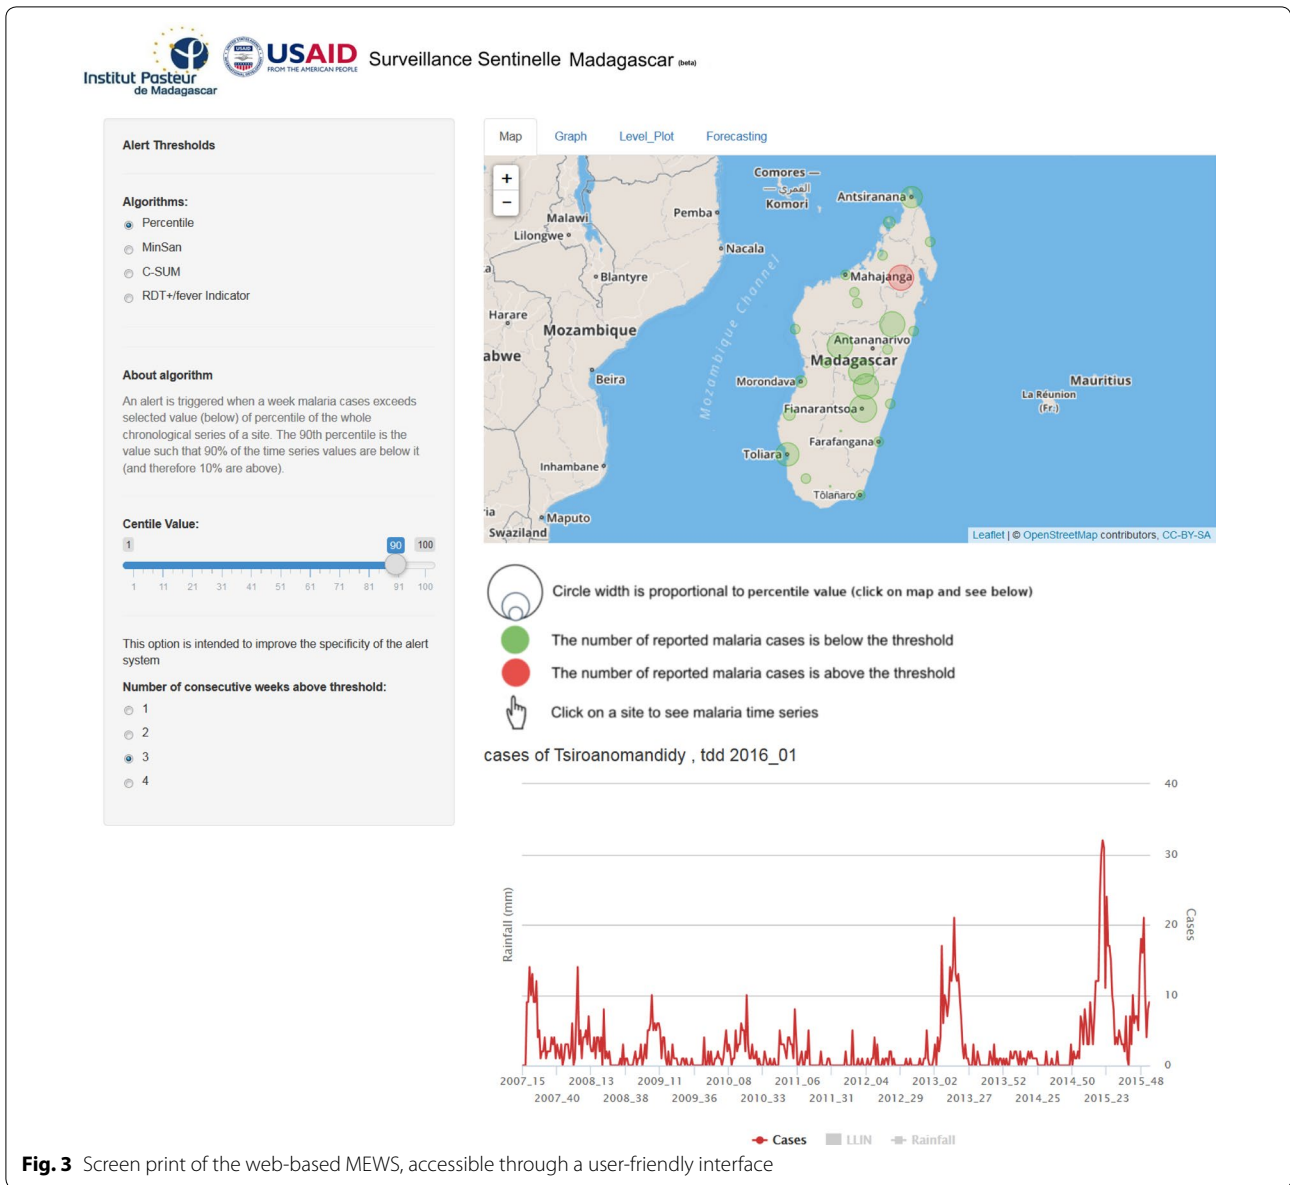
Institut Pasteur de Madagascar

USAID FROM THE AMERICAN PEOPLE

Surveillance Sentinelle Madagascar (beta)

Alert Thresholds

Algorithms:

Percentile

MinSan

C-SUM

RDT+/fever Indicator

About algorithm

An alert is triggered when a week malaria cases exceeds selected value (below) of percentile of the whole chronological series of a site. The 90th percentile is the value such that 90% of the time series values are below it (and therefore 10% are above).

Centile Value:

1 90 100

1 11 21 31 41 51 61 71 81 91 100

This option is intended to improve the specificity of the alert system

Number of consecutive weeks above threshold:

1

2

3

4

Map Graph Level_Plot Forecasting

+ −

Comores — القمر — Komori

Antsiranana

Malawi

Pemba

Lilongwe

Nacala

Blantyre

Mahajanga

Harare

Mozambique

Mozambique Channel

Antananarivo

abwe

Madagascar

Beira

Morondava

Mauritius

La Réunion (Fr.)

Fianarantsoa

Farafangana

Toliara

Inhambane

Tôlañaro

Maputo

Swaziland

Leaflet | © OpenStreetMap contributors, CC-BY-SA

Circle width is proportional to percentile value (click on map and see below)

The number of reported malaria cases is below the threshold

The number of reported malaria cases is above the threshold

Click on a site to see malaria time series

cases of Tsiroanomandidy , tdd 2016_01

Rainfall (mm)

Cases

40

30

20

10

0

2007_15 2008_13 2009_11 2010_08 2011_06 2012_04 2013_02 2013_52 2014_50 2015_48

2007_40 2008_38 2009_36 2010_33 2011_31 2012_29 2013_27 2014_25 2015_23

Cases LLIN Rainfall

**Fig. 3** Screen print of the web-based MEWS, accessible through a user-friendly interface